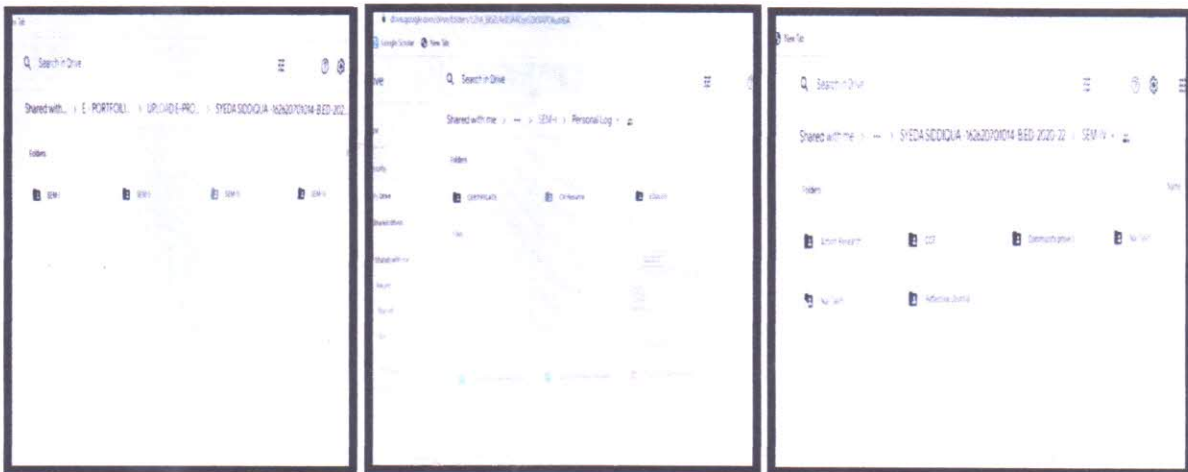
New Tab

Search in Drive

Shared with... > E-PORTFOLI... > UPLOAD E-PRO... > SYEDA SIDDIQUA-162620701014-B.ED-202...

Folders

SEM I

SEM II

SEM III

SEM IV

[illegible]

Google Scholar New Tab

Drive

Search in Drive

Shared with me > ... > SEM-I > Personal Log >

Folders

CERTIFICATE

CV Resume

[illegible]

Files

New Tab

Search in Drive

Shared with me > ... > SYEDA SIDDIQUA-162620701014-B.ED-2020-22 > SEM IV >

Folders

Action Research

CCT

Communication I

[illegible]

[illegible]

Reflective Journal